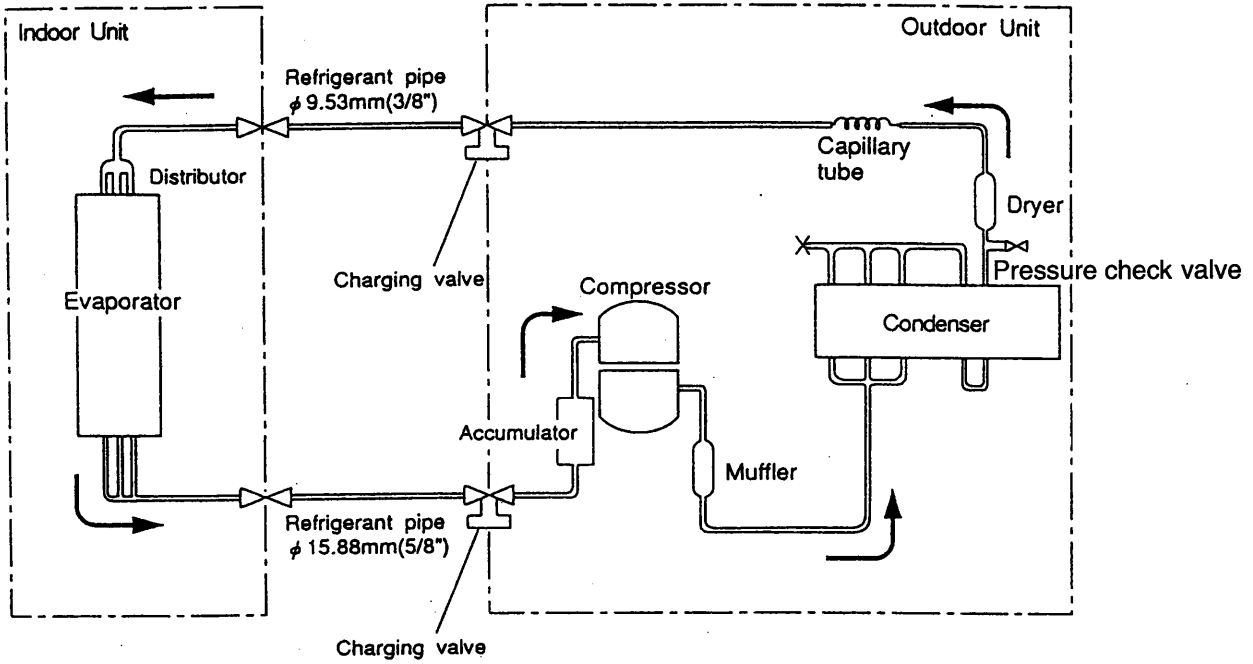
Indoor Unit

Outdoor Unit

Refrigerant pipe $\phi$ 9.53mm(3/8")

Distributor

Capillary tube

Dryer

Pressure check valve

Evaporator

Charging valve

Compressor

Condenser

Accumulator

Muffler

Refrigerant pipe $\phi$ 15.88mm(5/8")

Charging valve